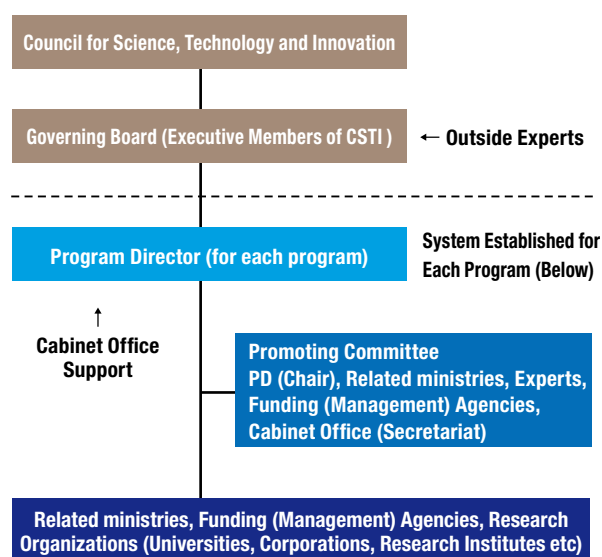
Council for Science, Technology and Innovation

Governing Board (Executive Members of CSTI )

← Outside Experts

Program Director (for each program)

System Established for Each Program (Below)

↑

Cabinet Office Support

Promoting Committee
PD (Chair), Related ministries, Experts, Funding (Management) Agencies, Cabinet Office (Secretariat)

Related ministries, Funding (Management) Agencies, Research Organizations (Universities, Corporations, Research Institutes etc)